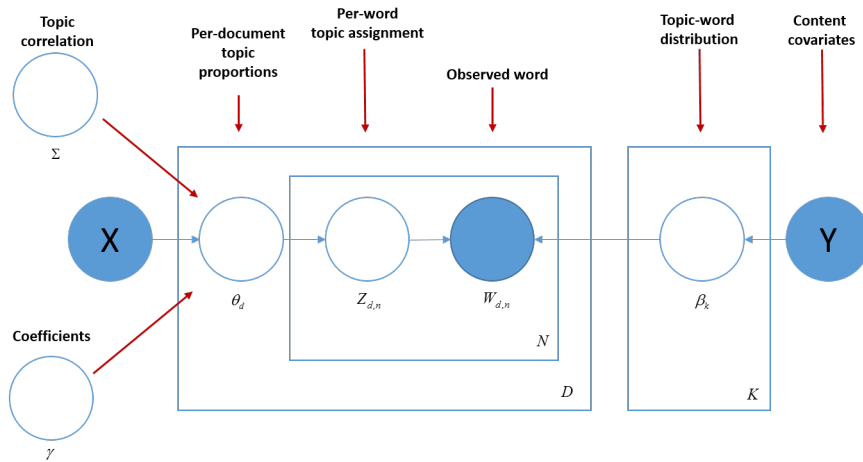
Topic correlation

$\Sigma$

Per-document topic proportions

Per-word topic assignment

Observed word

Topic-word distribution

Content covariates

X

$\theta_d$

$Z_{d,n}$

$W_{d,n}$

$N$

$D$

$\beta_k$

$K$

Y

Coefficients

$\gamma$